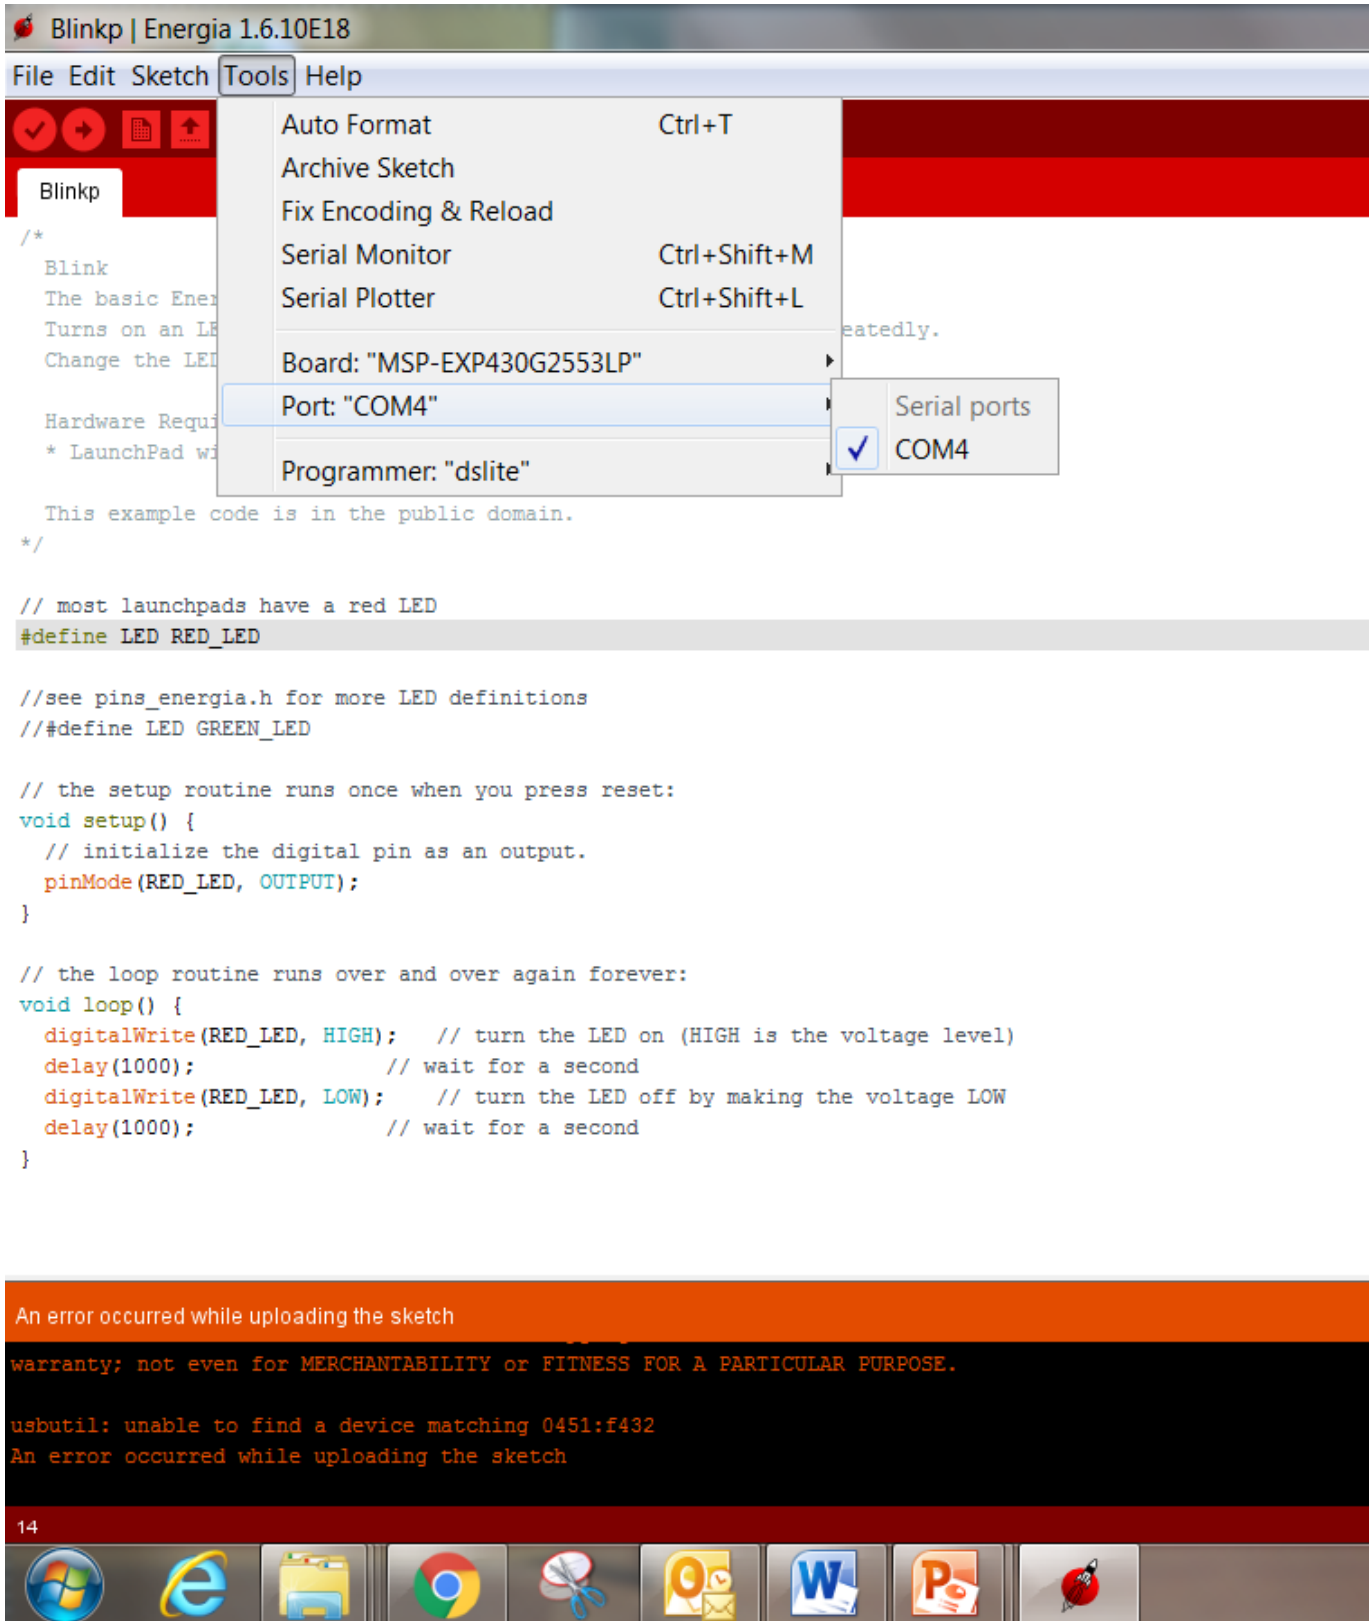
Blinkp | Energia 1.6.10E18

File Edit Sketch Tools Help

Blinkp

Auto Format Ctrl+T
Archive Sketch
Fix Encoding & Reload
Serial Monitor Ctrl+Shift+M
Serial Plotter Ctrl+Shift+L

Board: "MSP-EXP430G2553LP"
Port: "COM4"
Programmer: "dslite"

Serial ports
COM4

/*
Blink
The basic Ener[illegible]
Turns on an LE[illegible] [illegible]eatedly.
Change the LE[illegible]

Hardware Requi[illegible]
* LaunchPad wi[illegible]

This example code is in the public domain.
*/

// most launchpads have a red LED
#define LED RED_LED

//see pins_energia.h for more LED definitions
//#define LED GREEN_LED

// the setup routine runs once when you press reset:
void setup() {
  // initialize the digital pin as an output.
  pinMode(RED_LED, OUTPUT);
}

// the loop routine runs over and over again forever:
void loop() {
  digitalWrite(RED_LED, HIGH);   // turn the LED on (HIGH is the voltage level)
  delay(1000);               // wait for a second
  digitalWrite(RED_LED, LOW);    // turn the LED off by making the voltage LOW
  delay(1000);               // wait for a second
}

An error occurred while uploading the sketch

warranty; not even for MERCHANTABILITY or FITNESS FOR A PARTICULAR PURPOSE.

usbutil: unable to find a device matching 0451:f432
An error occurred while uploading the sketch

14